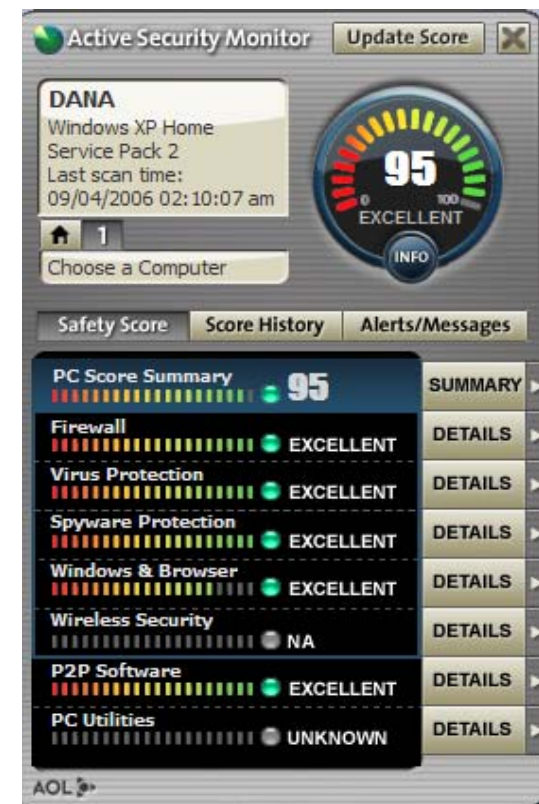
Active Security Monitor

Update Score

DANA
Windows XP Home
Service Pack 2
Last scan time:
09/04/2006 02:10:07 am

95
0
100
EXCELLENT
INFO

1

Choose a Computer

Safety Score | Score History | Alerts/Messages

PC Score Summary 95 SUMMARY
Firewall EXCELLENT DETAILS
Virus Protection EXCELLENT DETAILS
Spyware Protection EXCELLENT DETAILS
Windows & Browser EXCELLENT DETAILS
Wireless Security NA DETAILS
P2P Software EXCELLENT DETAILS
PC Utilities UNKNOWN DETAILS

AOL